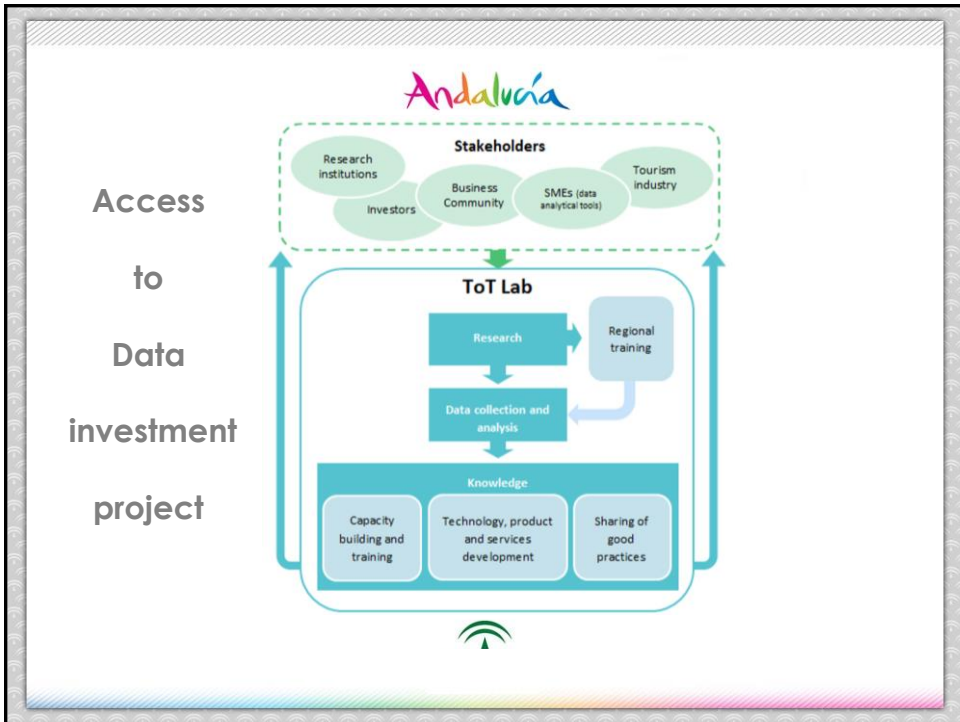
Andalucía

Access

to

Data

investment

project

Stakeholders

Research institutions

Investors

Business Community

SMEs (data analytical tools)

Tourism industry

ToT Lab

Research

Regional training

Data collection and analysis

Knowledge

Capacity building and training

Technology, product and services development

Sharing of good practices